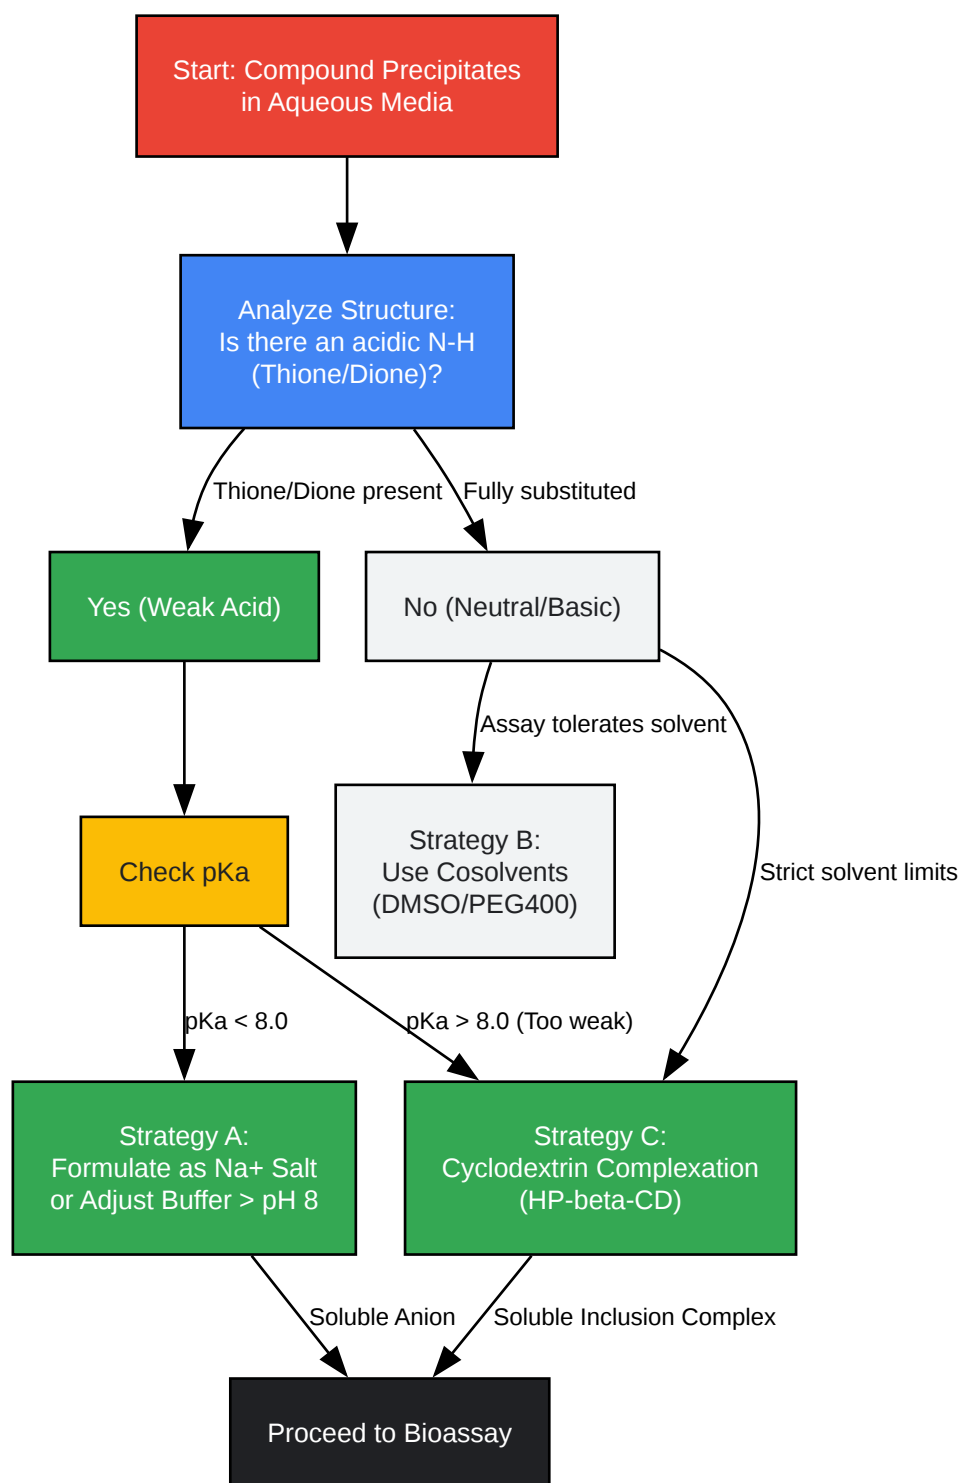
Start: Compound Precipitates in Aqueous Media

Analyze Structure: Is there an acidic N-H (Thione/Dione)?

Thione/Dione present

Fully substituted

Yes (Weak Acid)

No (Neutral/Basic)

Assay tolerates solvent

Check pKa

Strategy B: Use Cosolvents (DMSO/PEG400)

Strict solvent limits

pKa < 8.0

pKa > 8.0 (Too weak)

Strategy A: Formulate as Na+ Salt or Adjust Buffer > pH 8

Strategy C: Cyclodextrin Complexation (HP-beta-CD)

Soluble Anion

Soluble Inclusion Complex

Proceed to Bioassay